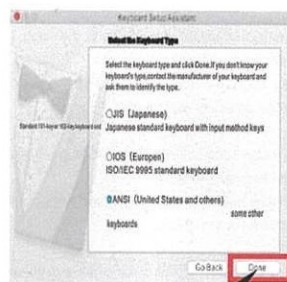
Keyboard Setup Assistant

Select the Keyboard Type

Select the keyboard type and click Done.If you don't know your keyboard's type,contact the manufacturer of your keyboard and ask them to identify the type.

Standard 101-key or 102-key keyboard and

JIS (Japanese)
Japanese standard keyboard with input method keys

IOS (Europen)
ISO/IEC 9995 standard keyboard

ANSI (United States and others)
some other keyboards

Go Back
Done